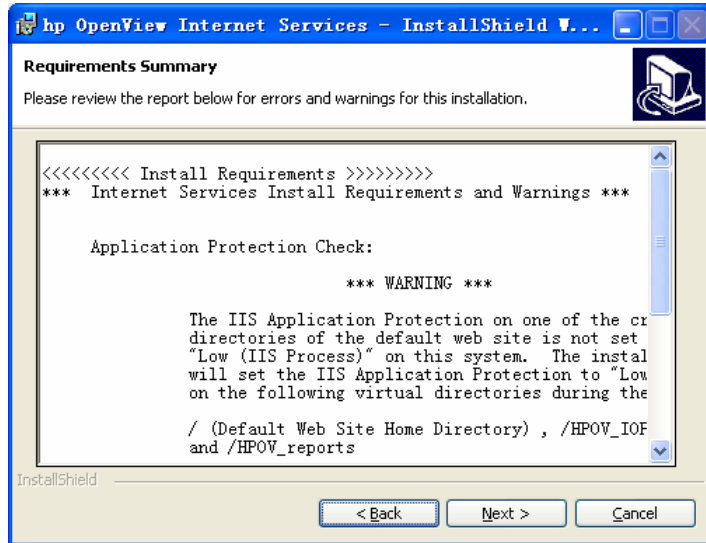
hp OpenView Internet Services - InstallShield W...

Requirements Summary

Please review the report below for errors and warnings for this installation.

<<<<<<<<< Install Requirements >>>>>>>>>
*** Internet Services Install Requirements and Warnings ***

Application Protection Check:

*** WARNING ***

The IIS Application Protection on one of the cr directories of the default web site is not set "Low (IIS Process)" on this system. The instal will set the IIS Application Protection to "Low on the following virtual directories during the

/ (Default Web Site Home Directory) , /HPOV_IOP and /HPOV_reports

InstallShield

< Back

Next >

Cancel